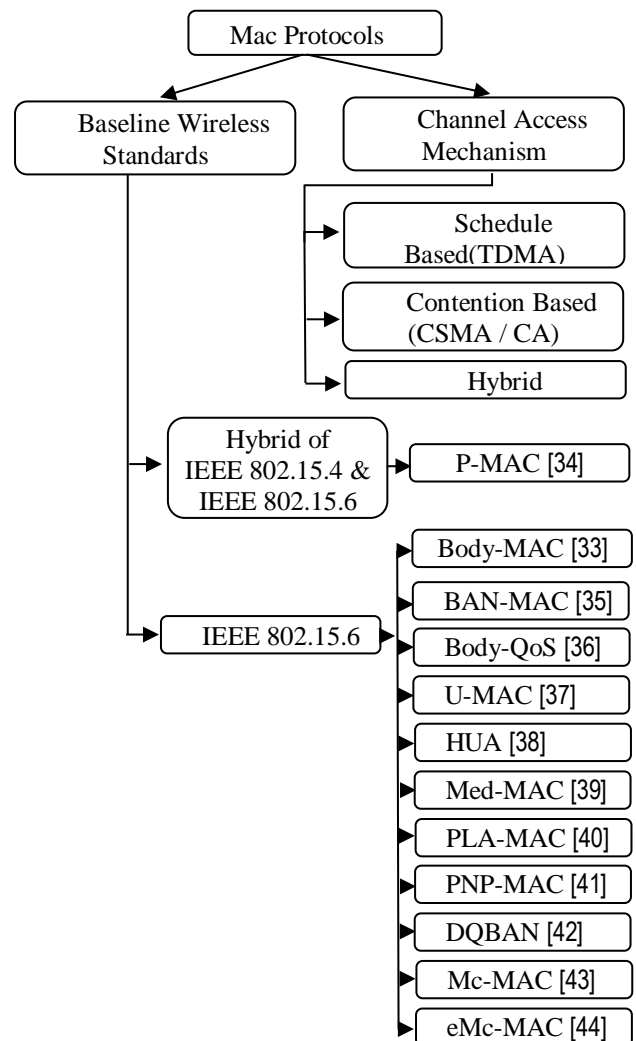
Mac Protocols

Baseline Wireless Standards

Channel Access Mechanism

Schedule Based(TDMA)

Contention Based (CSMA / CA)

Hybrid

Hybrid of IEEE 802.15.4 & IEEE 802.15.6

P-MAC [34]

IEEE 802.15.6

Body-MAC [33]

BAN-MAC [35]

Body-QoS [36]

U-MAC [37]

HUA [38]

Med-MAC [39]

PLA-MAC [40]

PNP-MAC [41]

DQBAN [42]

Mc-MAC [43]

eMc-MAC [44]